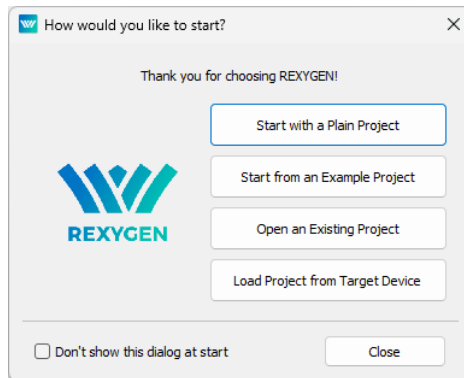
How would you like to start?

×

Thank you for choosing REXYGEN!

REXYGEN

Start with a Plain Project

Start from an Example Project

Open an Existing Project

Load Project from Target Device

Don't show this dialog at start

Close